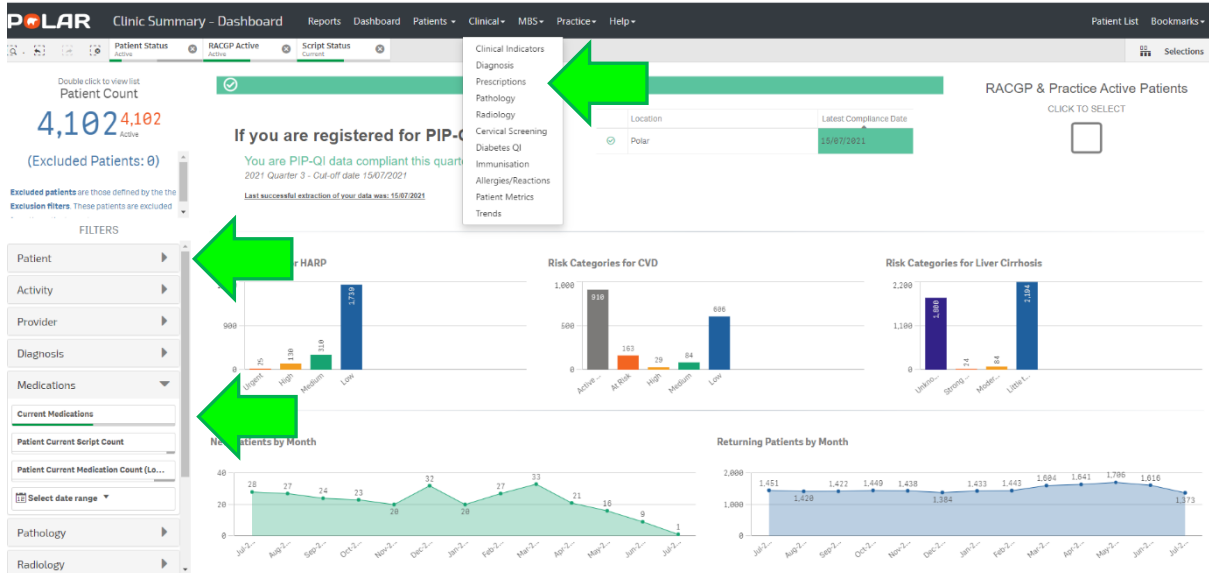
POLAR Clinic Summary - Dashboard Reports Dashboard Patients ▾ Clinical ▾ MBS ▾ Practice ▾ Help ▾ Patient List Bookmarks ▾

Patient Status Active RACGP Active Active Script Status Current Selections

Double click to view list
Patient Count
4,102 4,102 Active
(Excluded Patients: 0)

Excluded patients are those defined by the the Exclusion filters. These patients are excluded

FILTERS

Patient
Activity
Provider
Diagnosis
Medications
Current Medications
Patient Current Script Count
Patient Current Medication Count (Lo...
Select date range
Pathology
Radiology

Clinical Indicators
Diagnosis
Prescriptions
Pathology
Radiology
Cervical Screening
Diabetes QI
Immunisation
Allergies/Reactions
Patient Metrics
Trends

If you are registered for PIP-Q
You are PIP-QI data compliant this quarte
2021 Quarter 3 - Cut-off date 15/07/2021
Last successful extraction of your data was: 15/07/2021

| Location | Latest Compliance Date |
|---|---|
| Polar | 15/07/2021 |

RACGP & Practice Active Patients
CLICK TO SELECT

r HARP
900
0
75 130 310 1,739
Urgent High Medium Low

Risk Categories for CVD
1,000
500
0
910 163 29 84 606
Active ... At Risk High Medium Low

Risk Categories for Liver Cirrhosis
2,200
1,100
0
1,000 24 84 2,104
Unkno... Strong ... Mode... Little...

Ne atients by Month
40
20
0
28 27 24 23 20 32 20 27 33 21 16 9 1
Jul-2... Aug-2... Sep-2... Oct-2... Nov-2... Dec-2... Jan-2... Feb-2... Mar-2... Apr-2... May-2... Jun-2... Jul-2...

Returning Patients by Month
2,000
1,000
0
1,451 1,420 1,422 1,449 1,438 1,384 1,433 1,443 1,604 1,641 1,706 1,616 1,373
Jul-2... Aug-2... Sep-2... Oct-2... Nov-2... Dec-2... Jan-2... Feb-2... Mar-2... Apr-2... May-2... Jun-2... Jul-2...